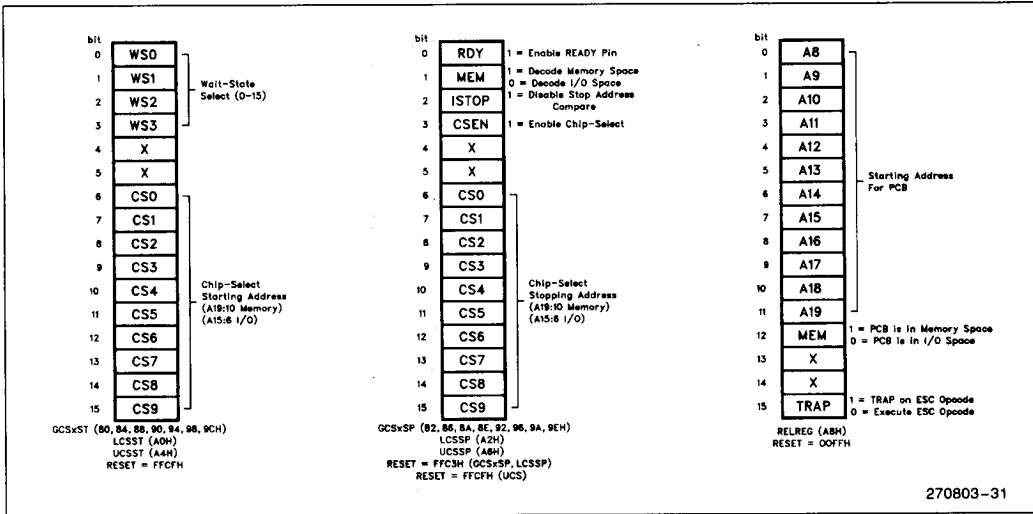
bit
0 WS0
1 WS1
2 WS2
3 WS3
4 X
5 X
6 CS0
7 CS1
8 CS2
9 CS3
10 CS4
11 CS5
12 CS6
13 CS7
14 CS8
15 CS9

Wait-State Select (0-15)

Chip-Select Starting Address (A19:10 Memory) (A15:6 I/O)

GCSxST (80, 84, 88, 90, 94, 98, 9CH)
LCSST (A0H)
UCSST (A4H)
RESET = FFCFH

bit
0 RDY
1 MEM
2 ISTOP
3 CSEN
4 X
5 X
6 CS0
7 CS1
8 CS2
9 CS3
10 CS4
11 CS5
12 CS6
13 CS7
14 CS8
15 CS9

1 = Enable READY Pin
1 = Decode Memory Space
0 = Decode I/O Space
1 = Disable Stop Address Compare
1 = Enable Chip-Select

Chip-Select Stopping Address (A19:10 Memory) (A15:6 I/O)

GCSxSP (82, 86, 8A, 8E, 92, 96, 9A, 9EH)
LCSSP (A2H)
UCSSP (A6H)
RESET = FFC3H (GCSxSP, LCSSP)
RESET = FFCFH (UCS)

bit
0 A8
1 A9
2 A10
3 A11
4 A12
5 A13
6 A14
7 A15
8 A16
9 A17
10 A18
11 A19
12 MEM
13 X
14 X
15 TRAP

Starting Address For PCB

1 = PCB is in Memory Space
0 = PCB is in I/O Space

1 = TRAP on ESC Opcode
0 = Execute ESC Opcode

RELREG (A8H)
RESET = 00FFH

270803-31